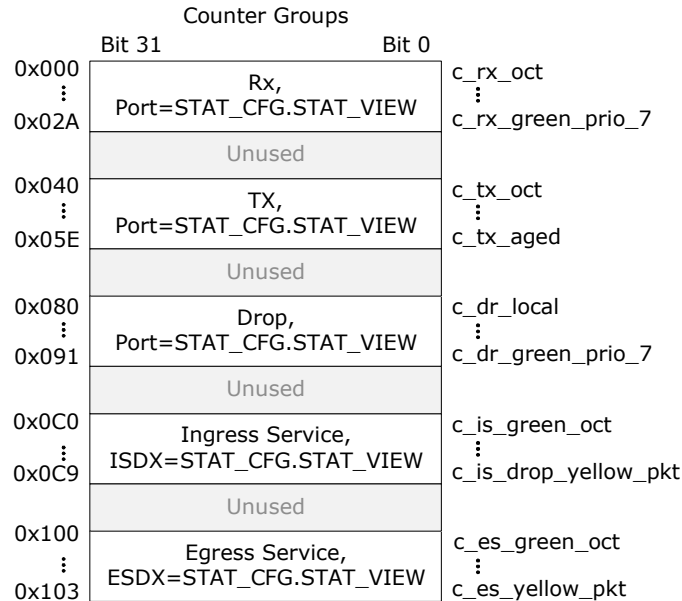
Counter Groups

Bit 31 Bit 0

0x000
⋮
0x02A

Rx,
Port=STAT_CFG.STAT_VIEW

c_rx_oct
⋮
c_rx_green_prio_7

Unused

0x040
⋮
0x05E

TX,
Port=STAT_CFG.STAT_VIEW

c_tx_oct
⋮
c_tx_aged

Unused

0x080
⋮
0x091

Drop,
Port=STAT_CFG.STAT_VIEW

c_dr_local
⋮
c_dr_green_prio_7

Unused

0x0C0
⋮
0x0C9

Ingress Service,
ISDX=STAT_CFG.STAT_VIEW

c_is_green_oct
⋮
c_is_drop_yellow_pkt

Unused

0x100
⋮
0x103

Egress Service,
ESDX=STAT_CFG.STAT_VIEW

c_es_green_oct
⋮
c_es_yellow_pkt